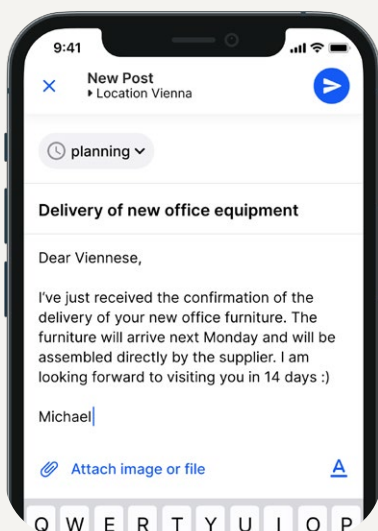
9:41

New Post
Location Vienna

planning

Delivery of new office equipment

Dear Viennese,

I've just received the confirmation of the delivery of your new office furniture. The furniture will arrive next Monday and will be assembled directly by the supplier. I am looking forward to visiting you in 14 days :)

Michael

Attach image or file

A

Q W E R T Y U I O P